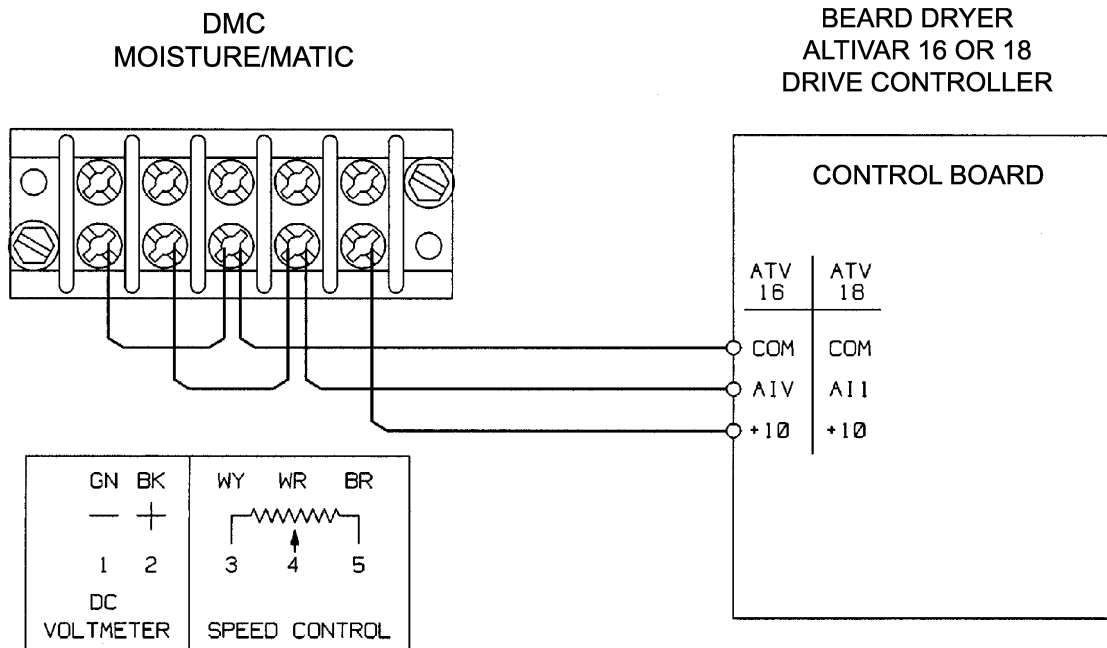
DMC
MOISTURE/MATIC

BEARD DRYER
ALTIVAR 16 OR 18
DRIVE CONTROLLER

CONTROL BOARD

| ATV 16 | ATV 18 |
|---|---|
| COM | COM |
| AIV | AI1 |
| +10 | +10 |

GN BK
— +
1 2
DC
VOLTMETER

WY WR BR
3 4 5
SPEED CONTROL